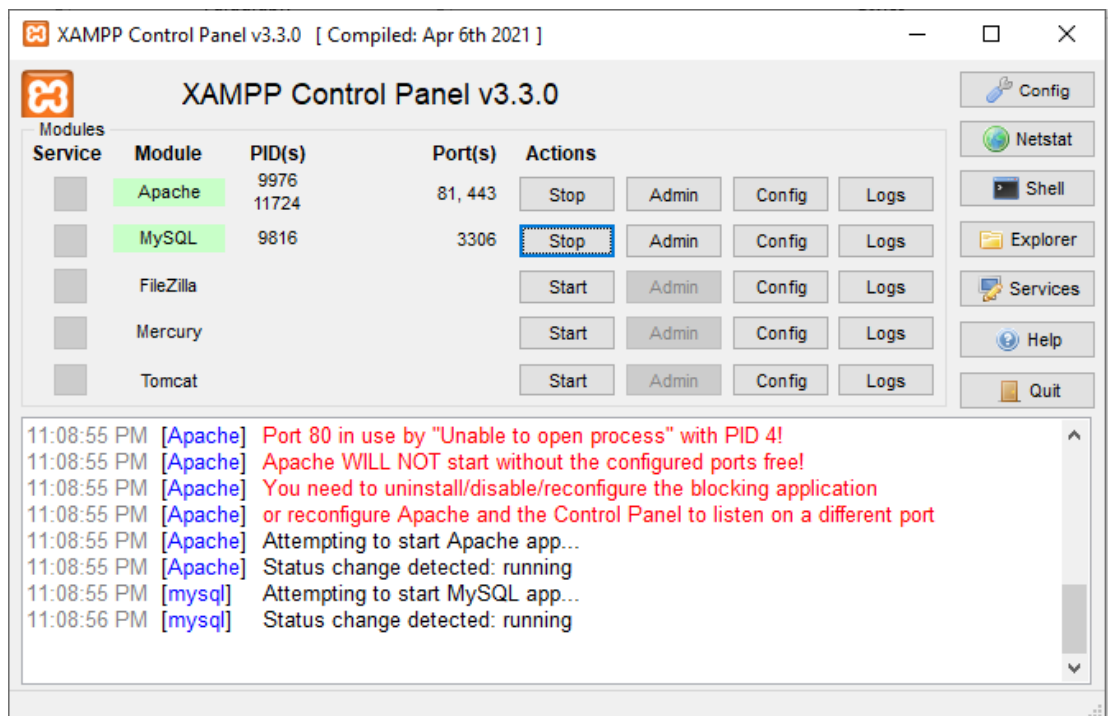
XAMPP Control Panel v3.3.0 [ Compiled: Apr 6th 2021 ]

XAMPP Control Panel v3.3.0

Config
Netstat
Shell
Explorer
Services
Help
Quit

Modules

| Service | Module | PID(s) | Port(s) | Actions | | | |
|---|---|---|---|---|---|---|---|
| | Apache | 9976 11724 | 81, 443 | Stop | Admin | Config | Logs |
| | MySQL | 9816 | 3306 | Stop | Admin | Config | Logs |
| | FileZilla | | | Start | Admin | Config | Logs |
| | Mercury | | | Start | Admin | Config | Logs |
| | Tomcat | | | Start | Admin | Config | Logs |

11:08:55 PM [Apache] Port 80 in use by "Unable to open process" with PID 4!
11:08:55 PM [Apache] Apache WILL NOT start without the configured ports free!
11:08:55 PM [Apache] You need to uninstall/disable/reconfigure the blocking application
11:08:55 PM [Apache] or reconfigure Apache and the Control Panel to listen on a different port
11:08:55 PM [Apache] Attempting to start Apache app...
11:08:55 PM [Apache] Status change detected: running
11:08:55 PM [mysql] Attempting to start MySQL app...
11:08:56 PM [mysql] Status change detected: running